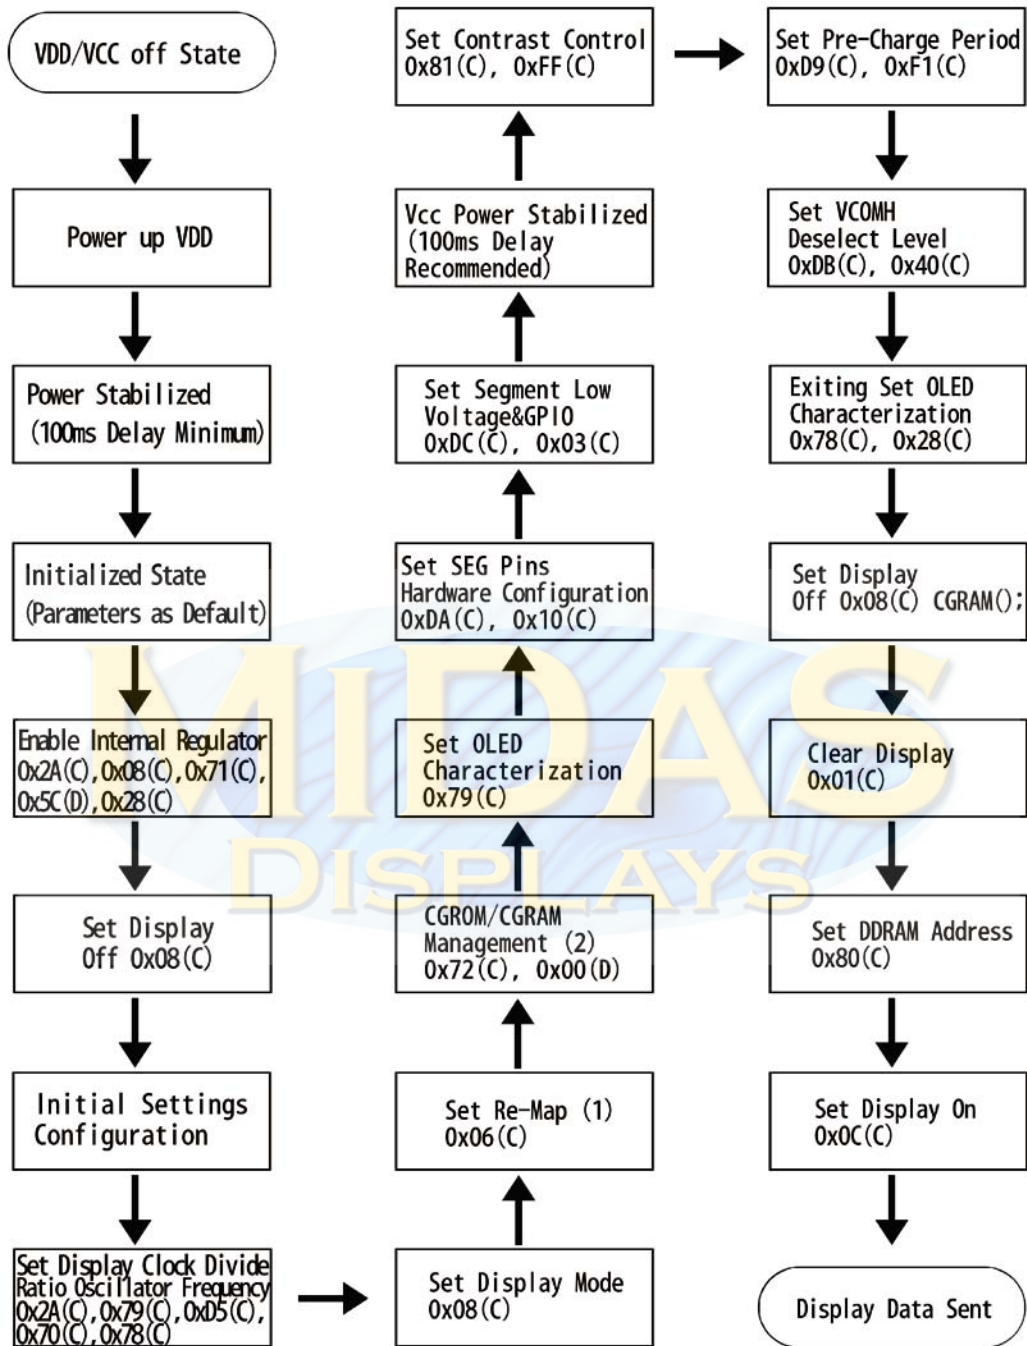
VDD/VCC off State

Power up VDD

Power Stabilized (100ms Delay Minimum)

Initialized State (Parameters as Default)

Enable Internal Regulator 0x2A(C),0x08(C),0x71(C), 0x5C(D),0x28(C)

Set Display Off 0x08(C)

Initial Settings Configuration

Set Display Clock Divide Ratio Oscillator Frequency 0x2A(C),0x79(C),0xD5(C), 0x70(C),0x78(C)

Set Display Mode 0x08(C)

Set Re-Map (1) 0x06(C)

CGROM/CGRAM Management (2) 0x72(C), 0x00(D)

Set OLED Characterization 0x79(C)

Set SEG Pins Hardware Configuration 0xDA(C), 0x10(C)

Set Segment Low Voltage&GPIO 0xDC(C), 0x03(C)

Vcc Power Stabilized (100ms Delay Recommended)

Set Contrast Control 0x81(C), 0xFF(C)

Set Pre-Charge Period 0xD9(C), 0xF1(C)

Set VCOMH Deselect Level 0xDB(C), 0x40(C)

Exiting Set OLED Characterization 0x78(C), 0x28(C)

Set Display Off 0x08(C) CGRAM();

Clear Display 0x01(C)

Set DDRAM Address 0x80(C)

Set Display On 0x0C(C)

Display Data Sent

MIDAS DISPLAYS